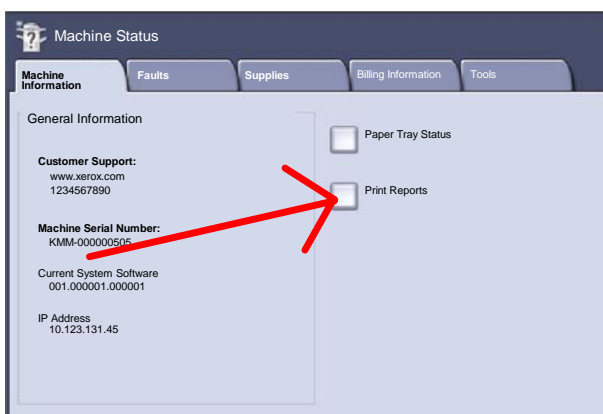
Machine Status

Machine Information

Faults

Supplies

Billing Information

Tools

General Information

Customer Support:
www.xerox.com
1234567890

Machine Serial Number:
KMM-000000505

Current System Software
001.000001.000001

IP Address
10.123.131.45

Paper Tray Status

Print Reports